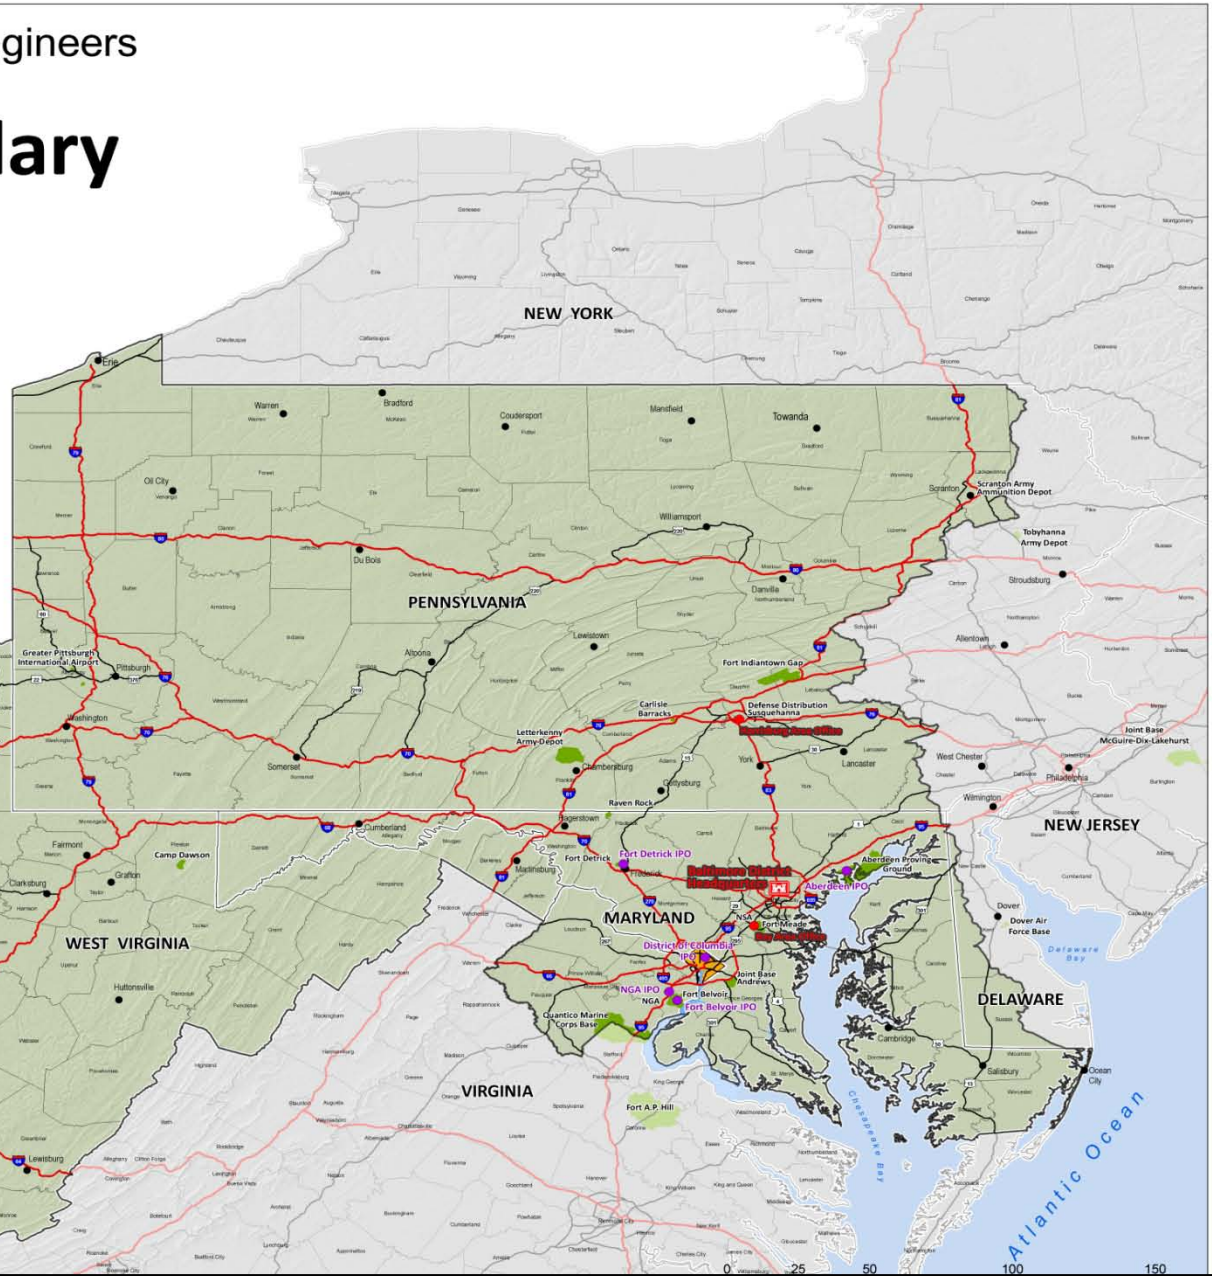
gineers

lary

NEW YORK

PENNSYLVANIA

Erie

Warren

Bradford

Coudersport

Mansfield

Towanda

Oil City

Scranton

Scranton Army Ammunition Depot

Tobyhanna Army Depot

Williamsport

Du Bois

Danville

Stroudsburg

Lewistown

Allentown

Altoona

Fort Indiantown Gap

Greater Pittsburgh International Airport

Pittsburgh

Carlisle Barracks

Defense Distribution Susquehanna

Harrisburg Area Office

Washington

Letterkenny Army Depot

Joint Base McGuire-Dix-Lakehurst

Somerset

Chambersburg

York

Lancaster

West Chester

Philadelphia

Gettysburg

Wilmington

Raven Rock

NEW JERSEY

Cumberland

Hagerstown

Fairmont

Camp Dawson

Fort Detrick

Fort Detrick IPO

Aberdeen Proving Ground

Grafton

Martinsburg

Frederick

Baltimore District Headquarters

Aberdeen IPO

Clarksburg

MARYLAND

NSA

Fort Meade

Dover

Dover Air Force Base

WEST VIRGINIA

District of Columbia IPO

Bay Area Office

Delaware Bay

Joint Base Andrews

NGA IPO

Fort Belvoir

NGA

Fort Belvoir IPO

DELAWARE

Buckhannon

Quantico Marine Corps Base

Cambridge

Salisbury

Ocean City

VIRGINIA

Fort A.P. Hill

Chesapeake Bay

Atlantic Ocean

Lewisburg

0 25 50 100 150